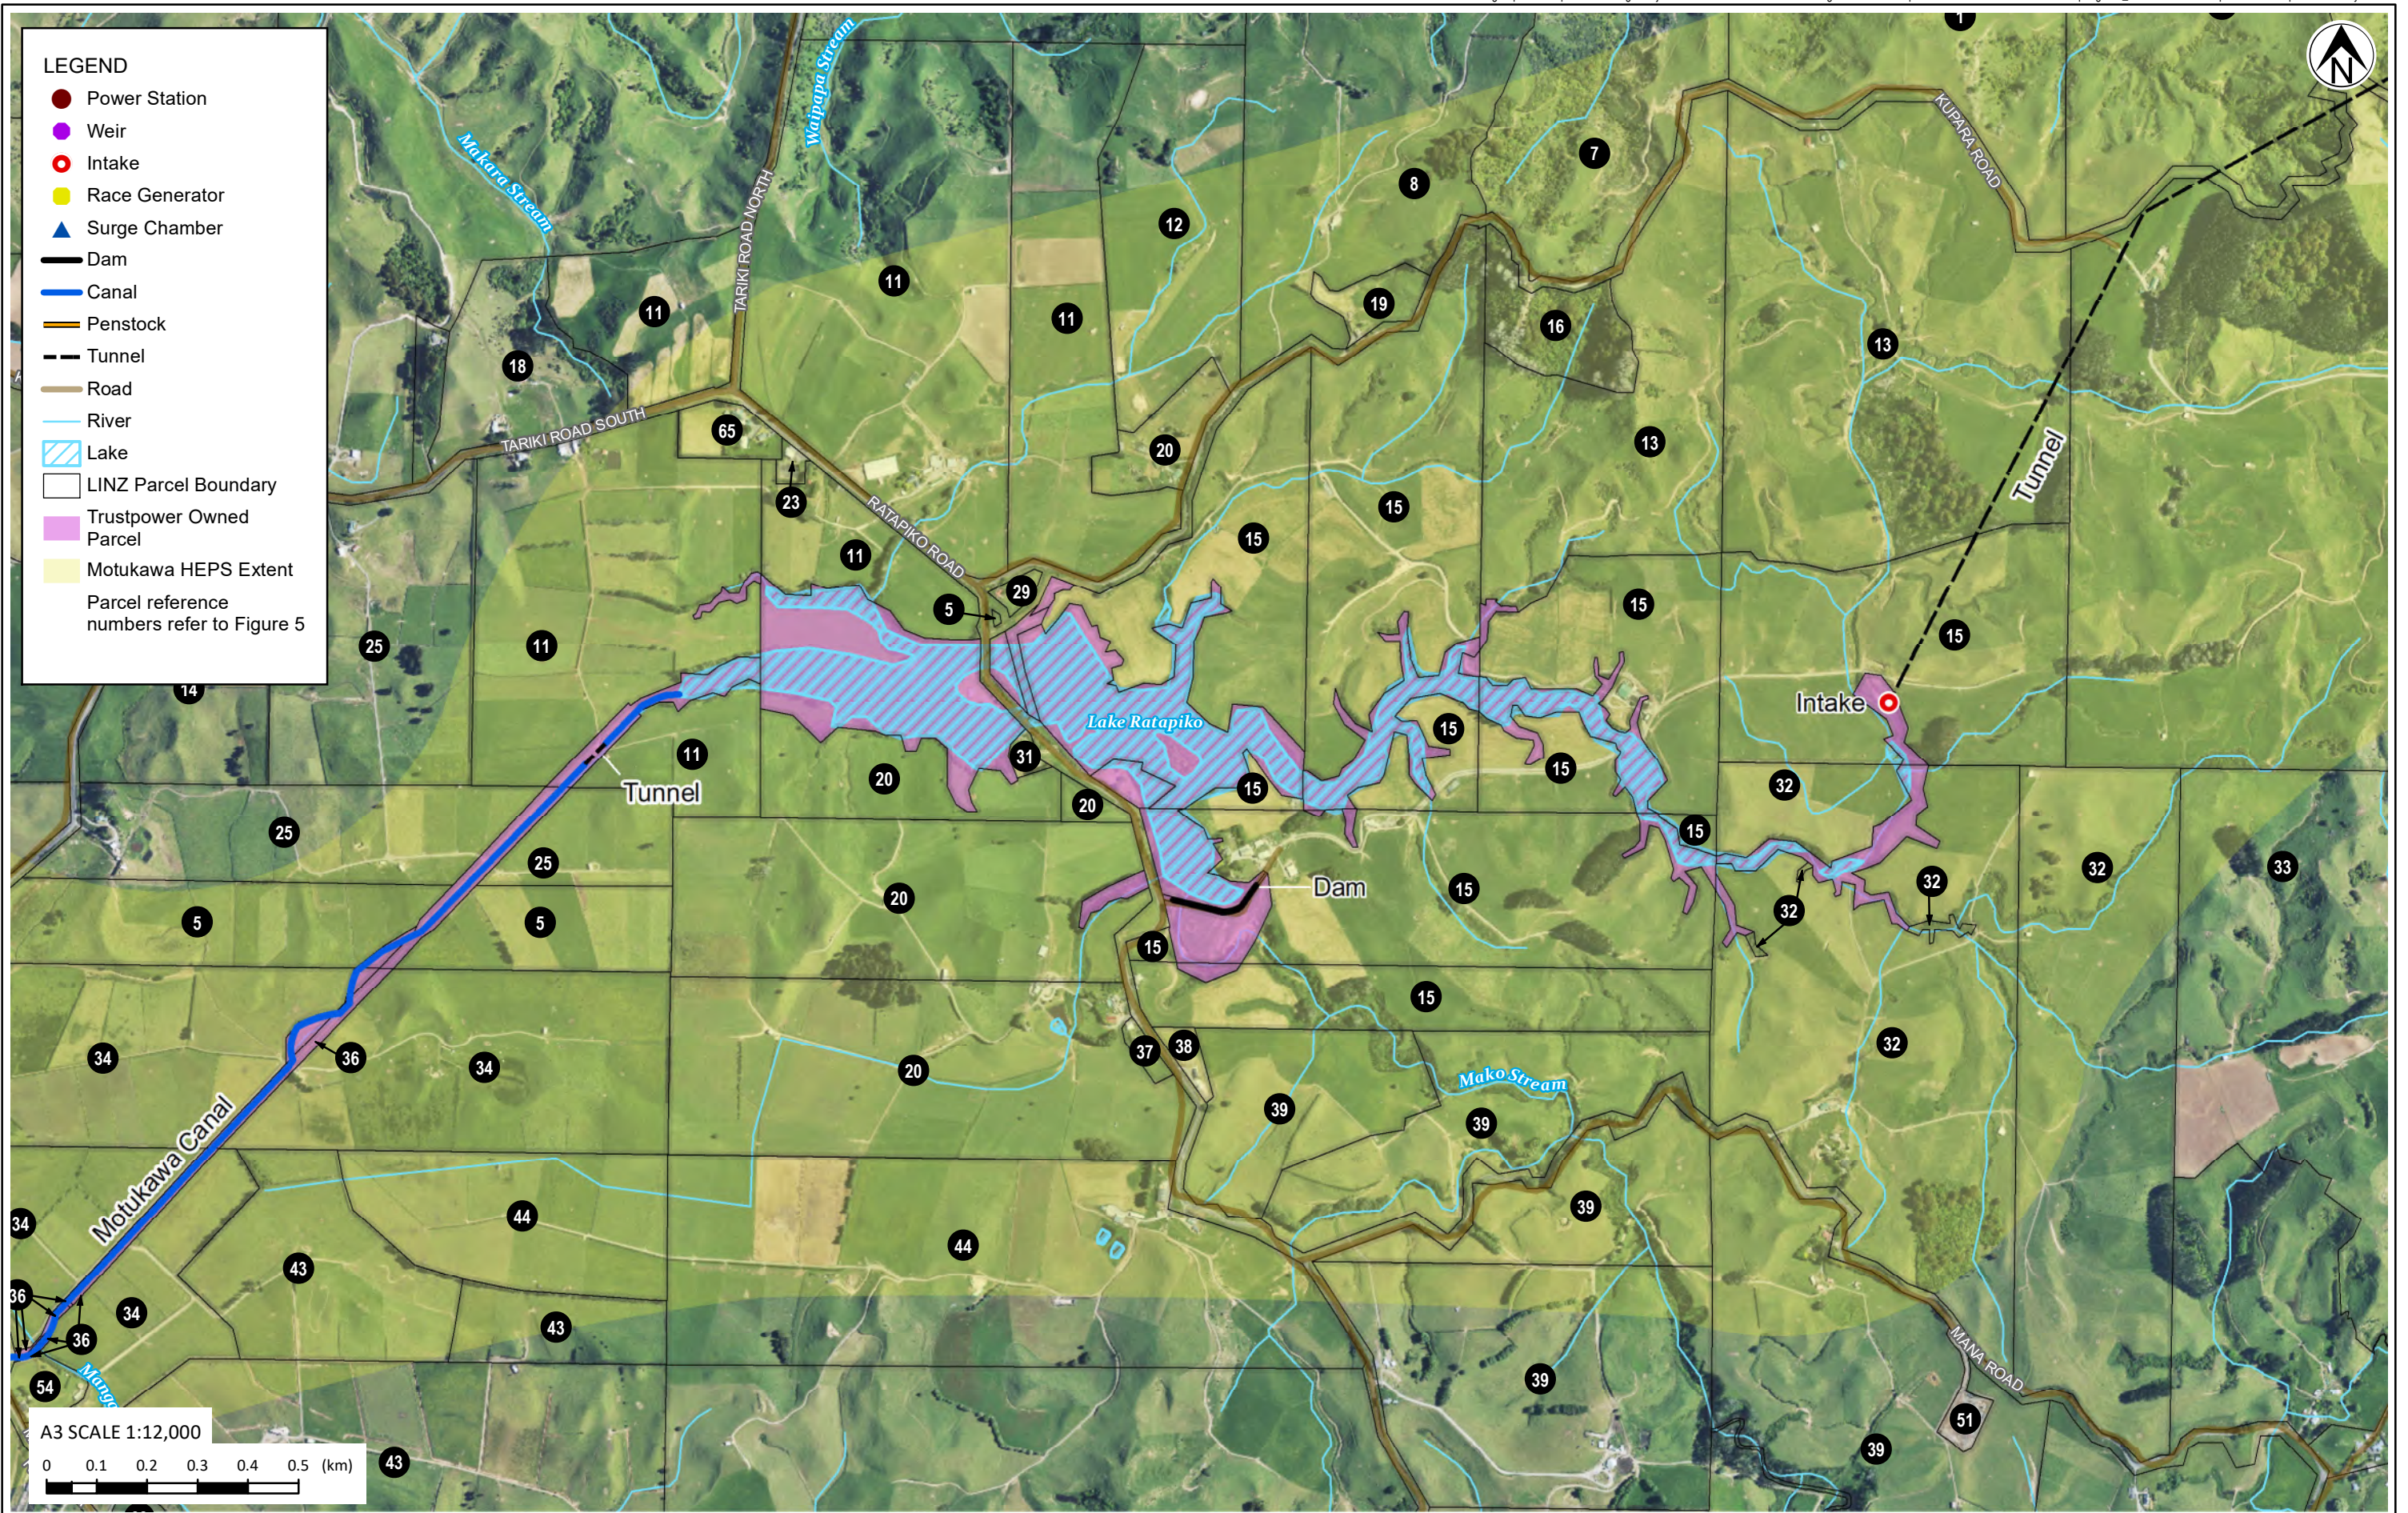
LEGEND
Power Station
Weir
Intake
Race Generator
Surge Chamber
Dam
Canal
Penstock
Tunnel
Road
River
Lake
LINZ Parcel Boundary
Trustpower Owned Parcel
Motukawa HEPS Extent
Parcel reference numbers refer to Figure 5

N

Makara Stream
Waipapa Stream
TARIKI ROAD NORTH
TARIKI ROAD SOUTH
RATAPIKO ROAD
KUPARA ROAD
MANA ROAD
Lake Ratapiko
Mako Stream
Motukawa Canal
Tunnel
Tunnel
Intake
Dam

1
7
8
12
11
11
11
19
16
13
18
65
23
20
13
15
15
11
29
5
15
25
11
14
15
11
20
31
15
15
15
15
20
15
32
25
25
20
5
5
Dam
15
32
32
32
33
15
15
34
36
34
20
37
38
32
39
39
39
34
44
44
43
36
34
36
43
54
39
51
39
43

A3 SCALE 1:12,000
0 0.1 0.2 0.3 0.4 0.5 (km)